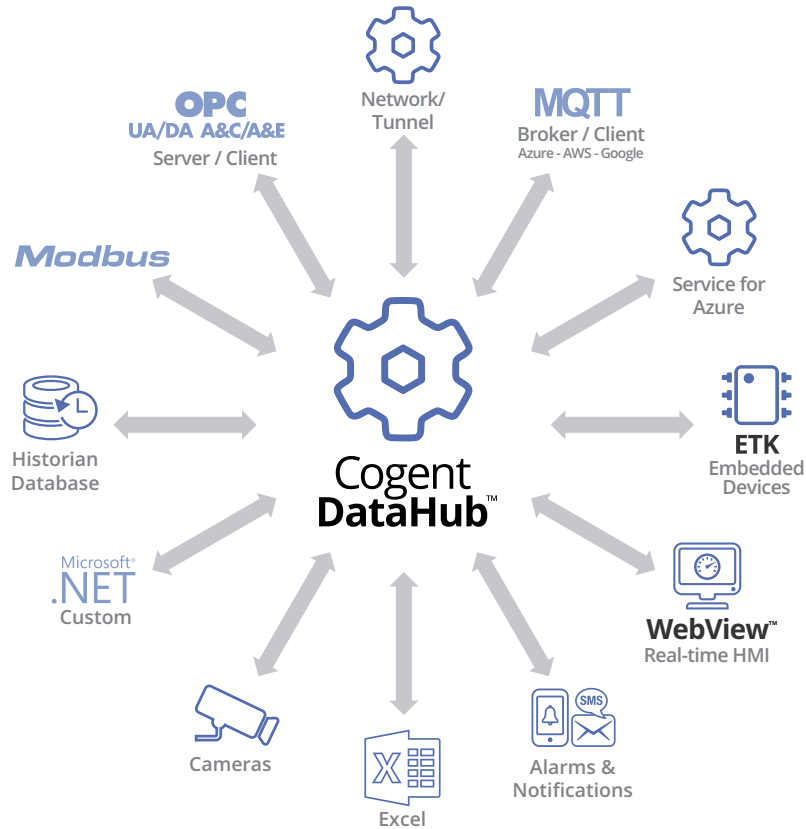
Network/ Tunnel

OPC
UA/DA A&C/A&E
Server / Client

MQTT
Broker / Client
Azure - AWS - Google

Modbus

Service for Azure

Historian Database

Cogent DataHub™

ETK
Embedded Devices

Microsoft®
.NET
Custom

WebView™
Real-time HMI

Cameras

X

Excel

SMS

Alarms & Notifications